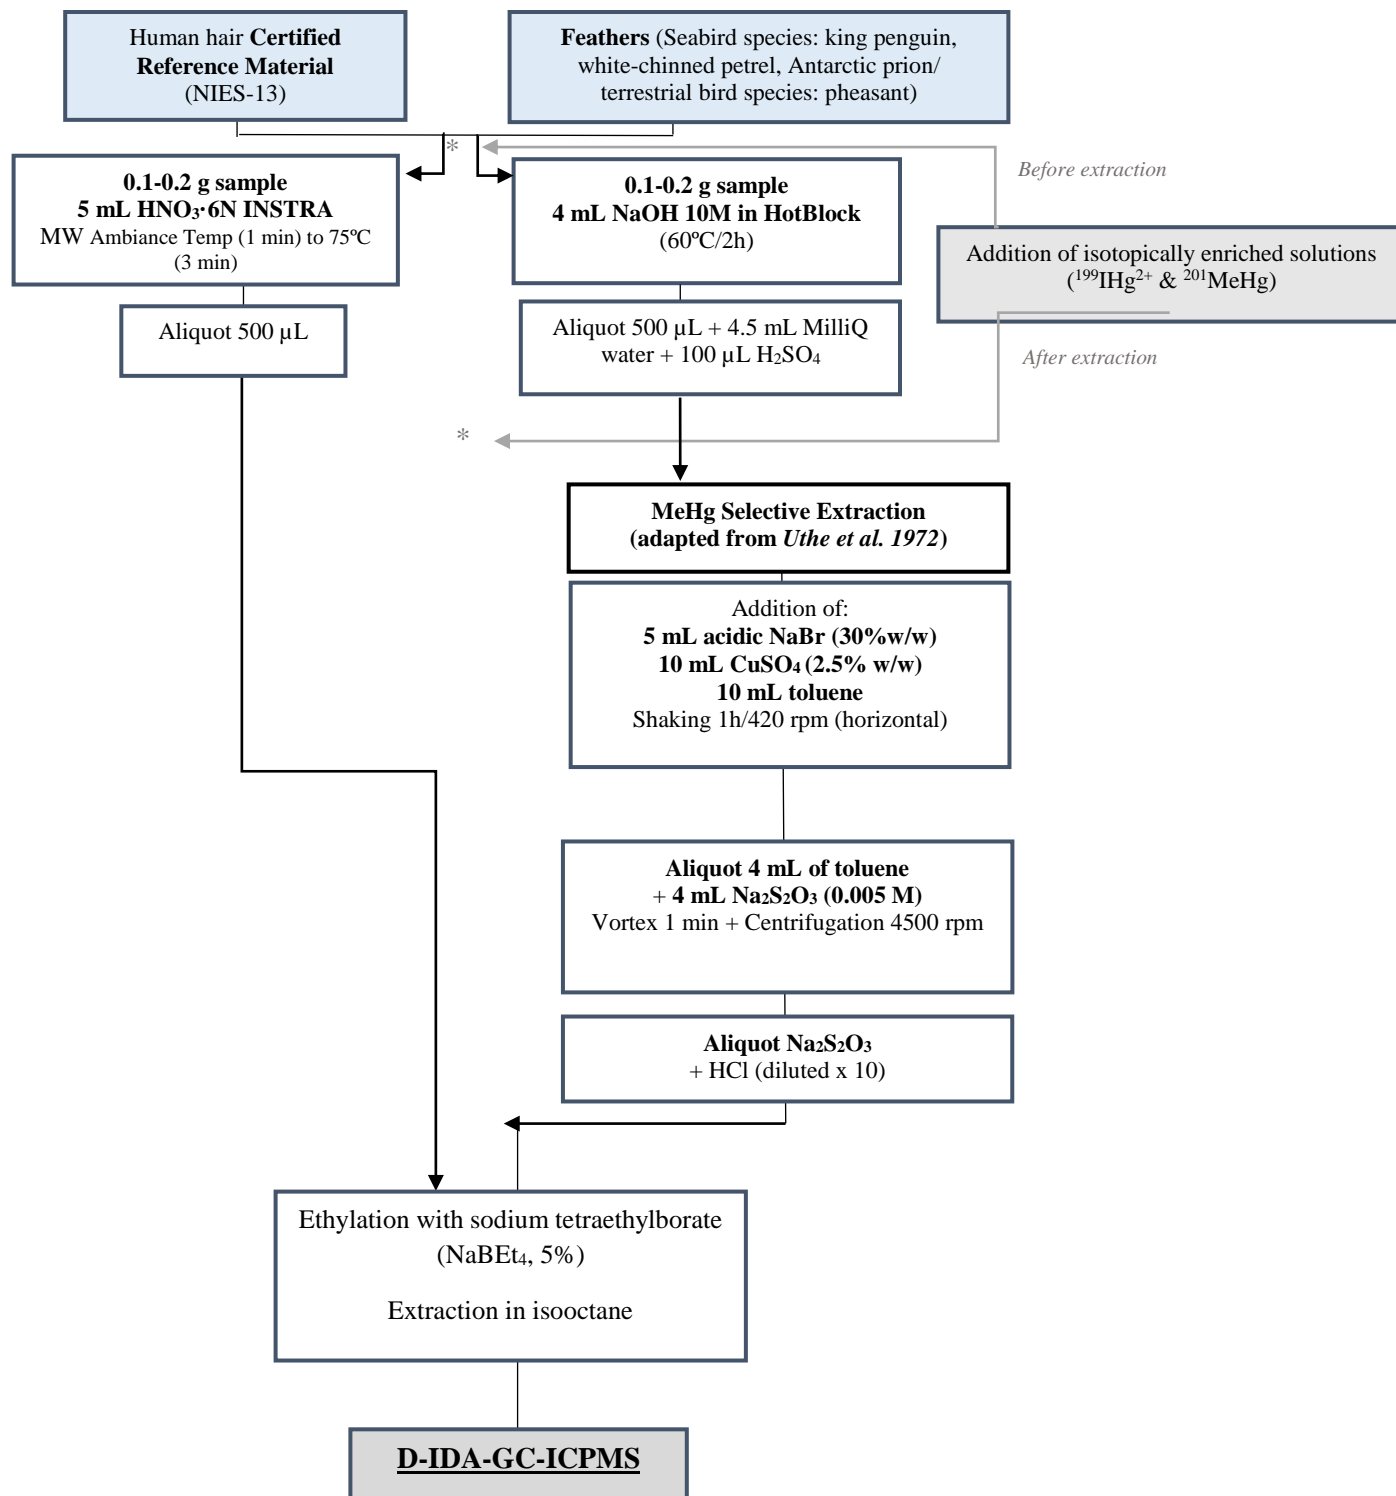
Human hair **Certified Reference Material** (NIES-13)

**Feathers** (Seabird species: king penguin, white-chinned petrel, Antarctic prion/ terrestrial bird species: pheasant)

*

**0.1-0.2 g sample**
**5 mL $HNO_3$·6N INSTRA**
MW Ambiance Temp (1 min) to 75ºC (3 min)

**0.1-0.2 g sample**
**4 mL NaOH 10M in HotBlock**
(60ºC/2h)

Before extraction

Addition of isotopically enriched solutions ($^{199}IHg^{2+}$ & $^{201}MeHg$)

Aliquot 500 µL

Aliquot 500 µL + 4.5 mL MilliQ water + 100 µL $H_2SO_4$

After extraction

*

**MeHg Selective Extraction (adapted from *Uthe et al. 1972*)**

Addition of:
**5 mL acidic NaBr (30%w/w)**
**10 mL $CuSO_4$ (2.5% w/w)**
**10 mL toluene**
Shaking 1h/420 rpm (horizontal)

**Aliquot 4 mL of toluene**
**+ 4 mL $Na_2S_2O_3$ (0.005 M)**
Vortex 1 min + Centrifugation 4500 rpm

**Aliquot $Na_2S_2O_3$**
+ HCl (diluted x 10)

Ethylation with sodium tetraethylborate ($NaBEt_4$, 5%)

Extraction in isooctane

**D-IDA-GC-ICPMS**